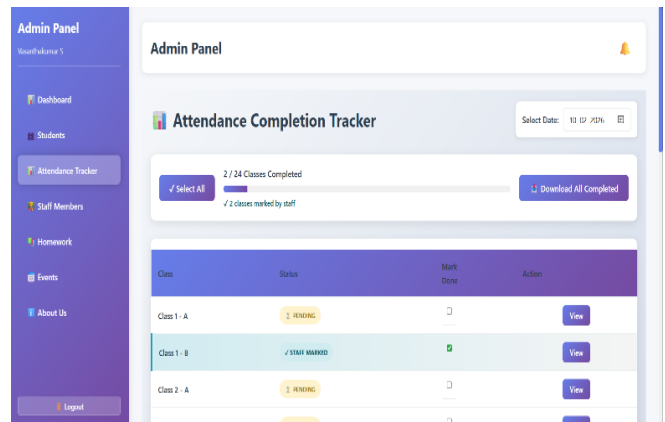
Admin Panel
Vasanthakumar S

Dashboard
Students
Attendance Tracker
Staff Members
Homework
Events
About Us

Logout

Admin Panel

Attendance Completion Tracker

Select Date: 10 12 2026

✓ Select All

2 / 24 Classes Completed

✓ 2 classes marked by staff

Download All Completed

| Class | Status | Mark Done | Action |
|---|---|---|---|
| Class 1 - A | ⏳ PENDING | ☐ | View |
| Class 1 - B | ✓ STAFF MARKED | ☑ | View |
| Class 2 - A | ⏳ PENDING | ☐ | View |